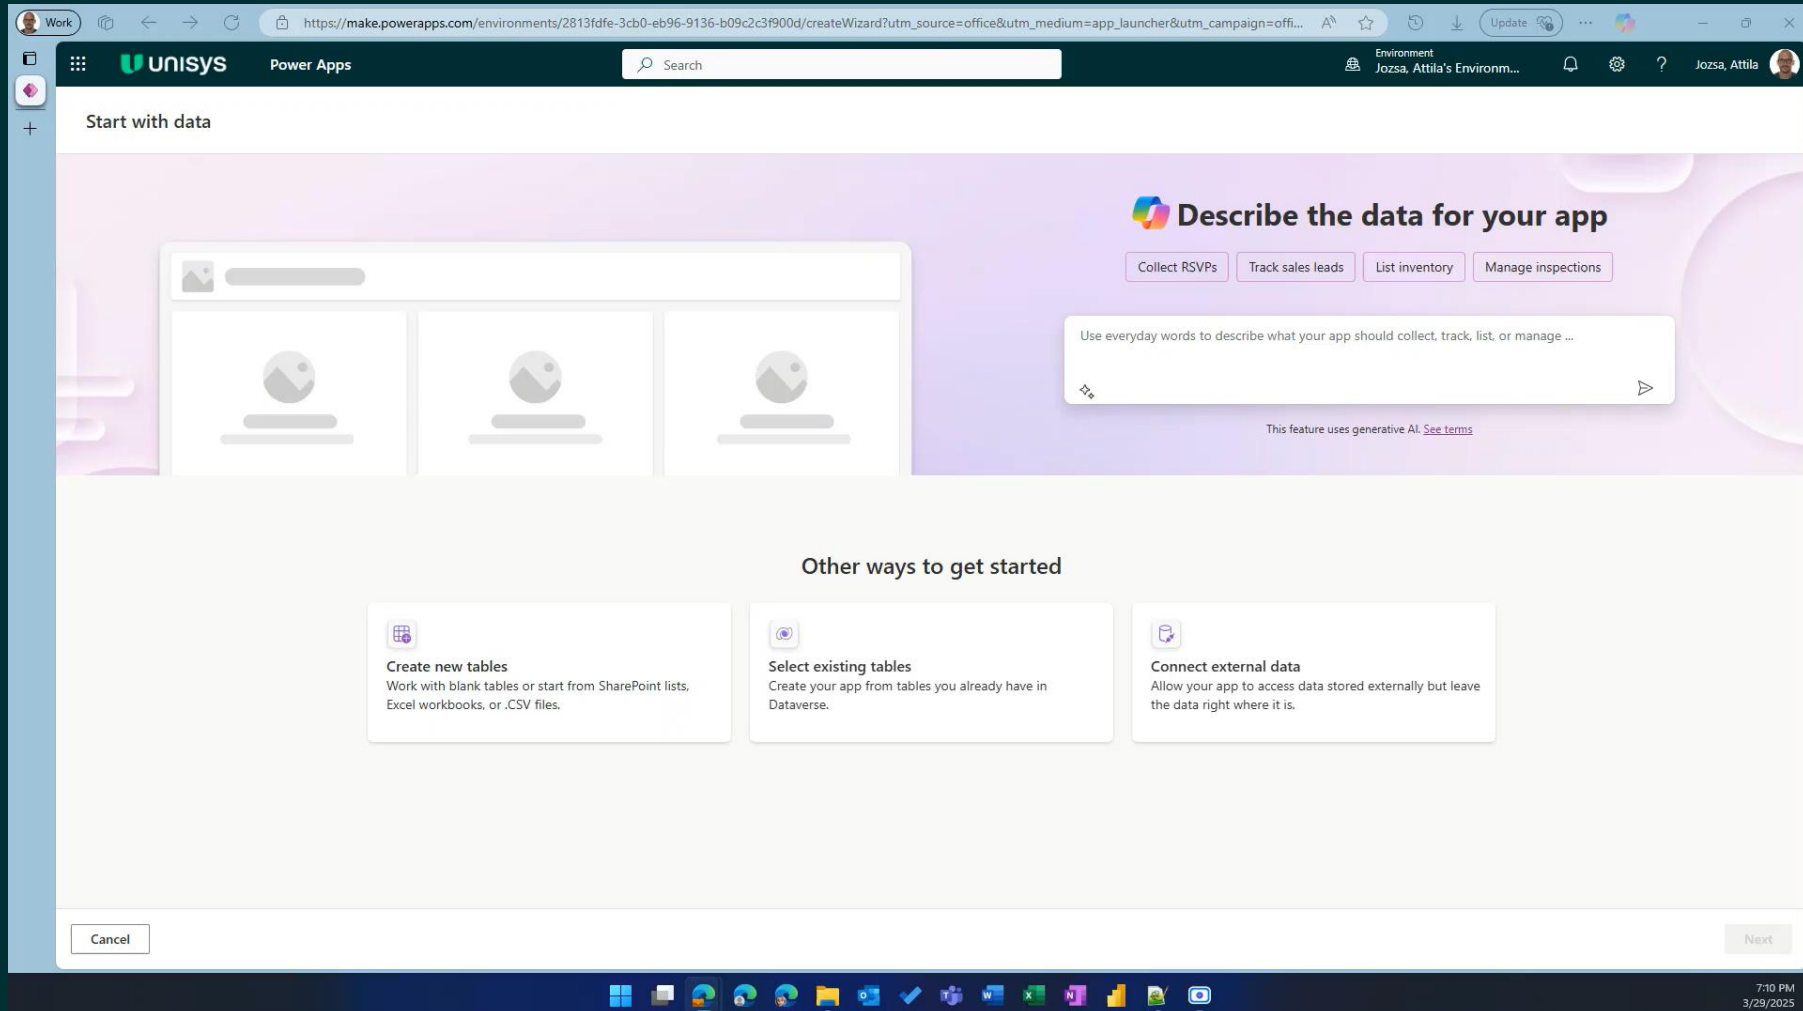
Work

https://make.powerapps.com/environments/2813fdfe-3cb0-eb96-9136-b09c2c3f900d/createWizard?utm_source=office&utm_medium=app_launcher&utm_campaign=offi...

Update

unisys Power Apps

Search

Environment
Jozsa, Attila's Environm...

Jozsa, Attila

Start with data

Describe the data for your app

Collect RSVPs | Track sales leads | List inventory | Manage inspections

Use everyday words to describe what your app should collect, track, list, or manage ...

This feature uses generative AI. See terms

Other ways to get started

Create new tables
Work with blank tables or start from SharePoint lists, Excel workbooks, or .CSV files.

Select existing tables
Create your app from tables you already have in Dataverse.

Connect external data
Allow your app to access data stored externally but leave the data right where it is.

Cancel

Next

7:10 PM
3/29/2025